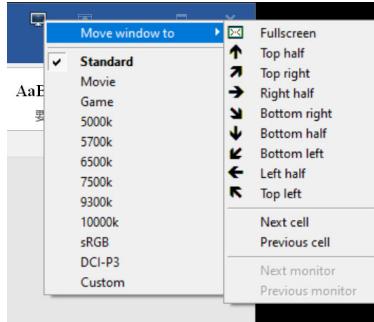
AaB

Move window to

Standard
Movie
Game
5000k
5700k
6500k
7500k
9300k
10000k
sRGB
DCI-P3
Custom

Fullscreen
Top half
Top right
Right half
Bottom right
Bottom half
Bottom left
Left half
Top left

Next cell
Previous cell

Next monitor
Previous monitor